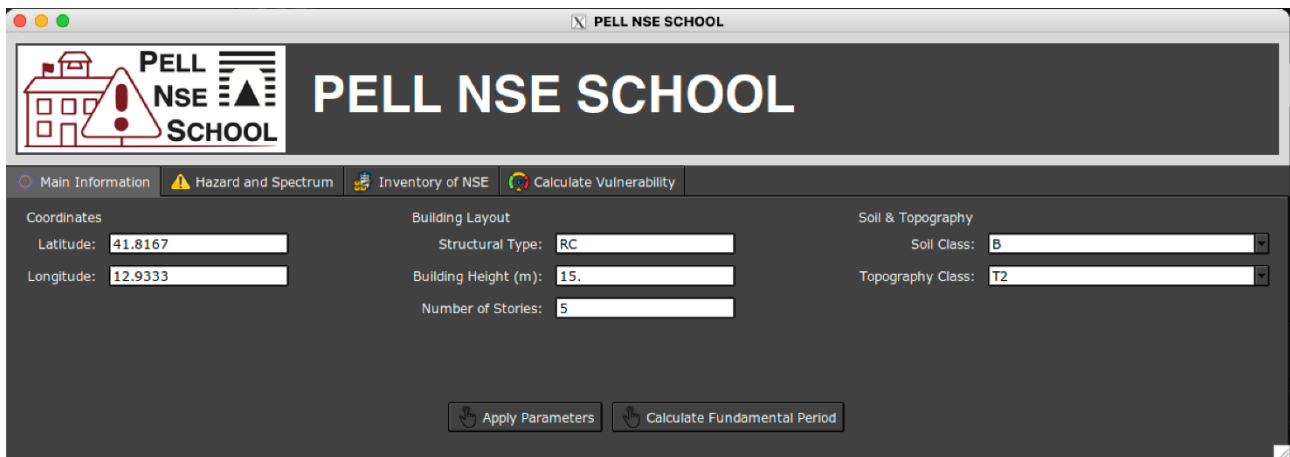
PELL NSE SCHOOL

PELL NSE SCHOOL

PELL NSE SCHOOL

Main Information | Hazard and Spectrum | Inventory of NSE | Calculate Vulnerability

Coordinates
Latitude: 41.8167
Longitude: 12.9333

Building Layout
Structural Type: RC
Building Height (m): 15.
Number of Stories: 5

Soil & Topography
Soil Class: B
Topography Class: T2

Apply Parameters
Calculate Fundamental Period